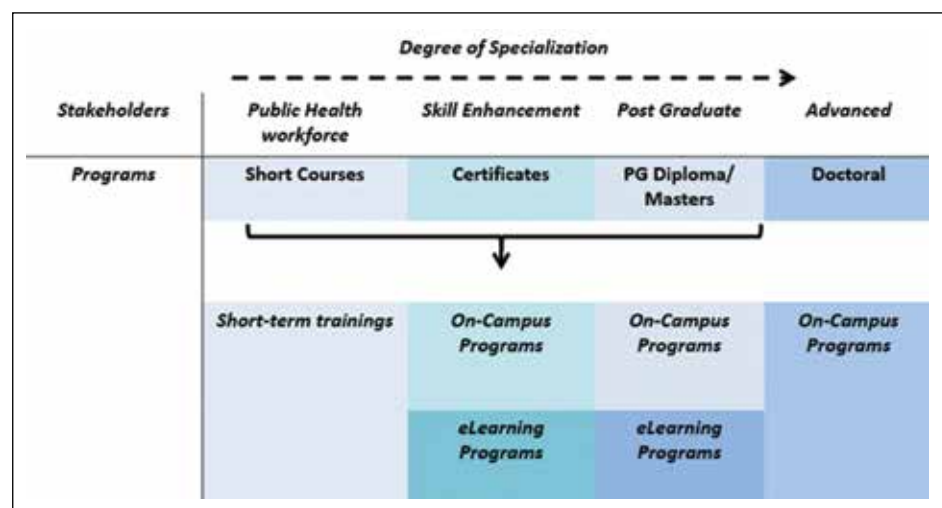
Degree of Specialization

| Stakeholders | Public Health workforce | Skill Enhancement | Post Graduate | Advanced |
|---|---|---|---|---|
| Programs | Short Courses | Certificates | PG Diploma/ Masters | Doctoral |
| | Short-term trainings | On-Campus Programs | On-Campus Programs | On-Campus Programs |
| | | eLearning Programs | eLearning Programs | |